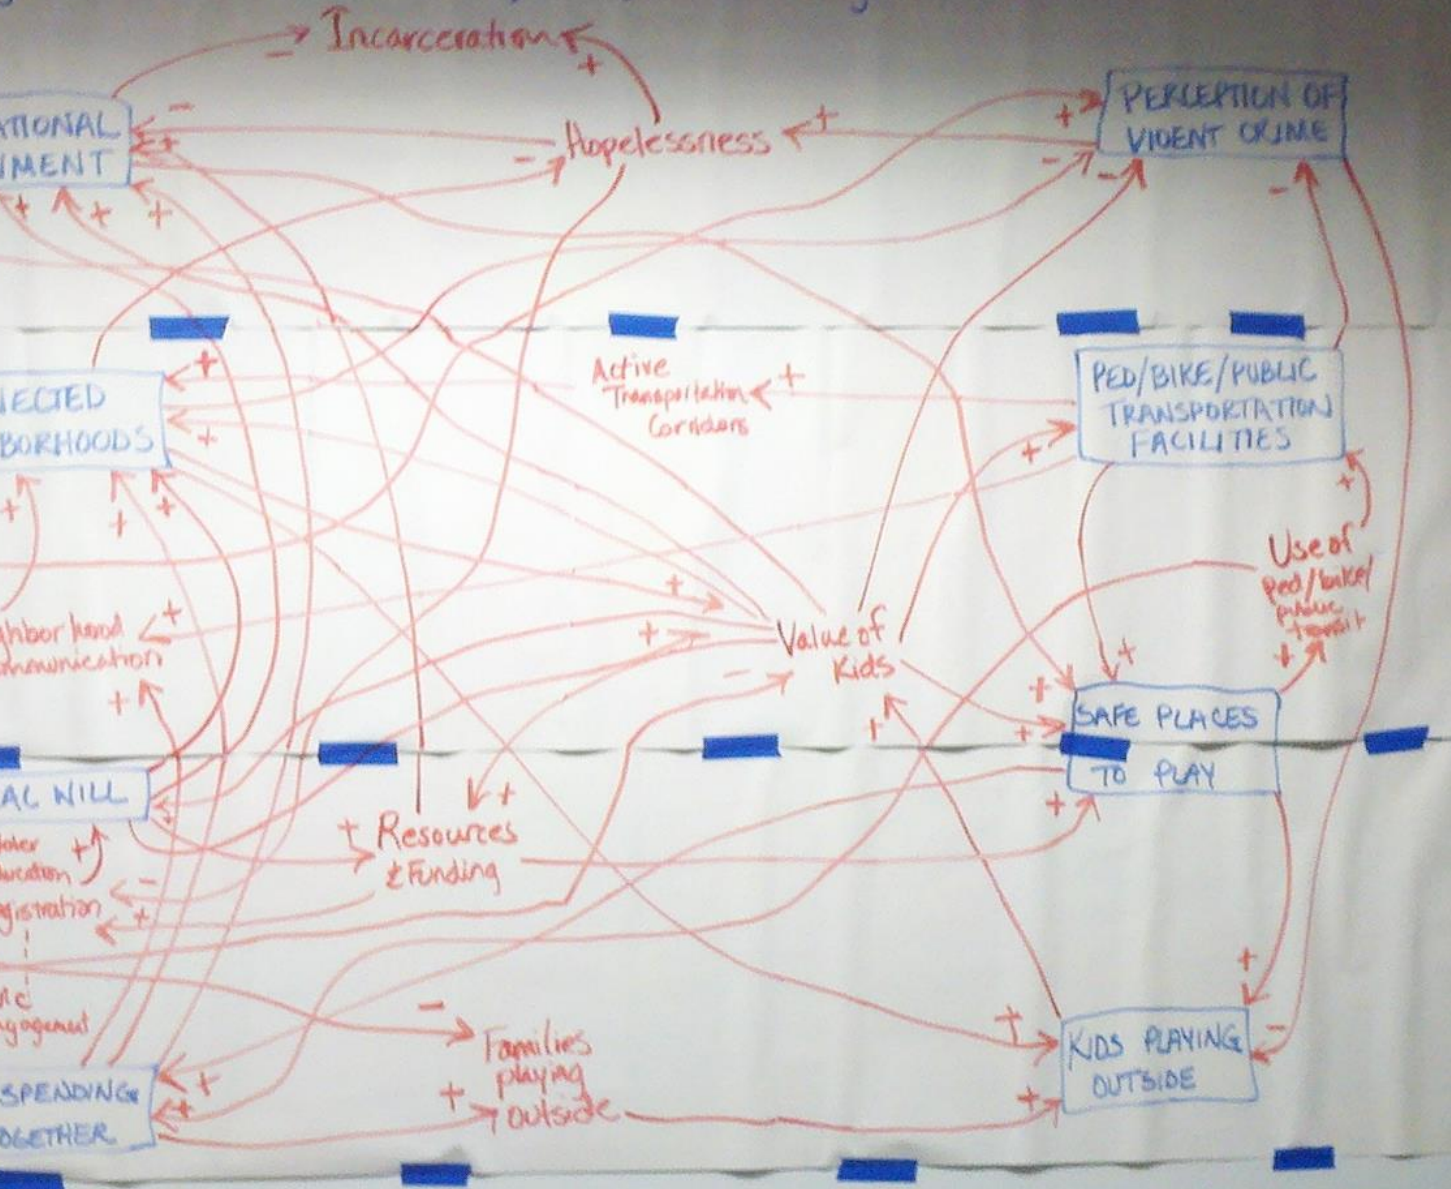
Incarceration

ATIONAL
MENT

Hopelessness

PERCEPTION OF
VIOENT CRIME

Active
Transportation
Corridors

IECTED
BORHOODS

PED/BIKE/PUBLIC
TRANSPORTATION
FACILITIES

Use of
ped/bike/
public
transit

hborhood
mmunication

Value of
Kids

SAFE PLACES
TO PLAY

AL WILL

Resources
& Funding

oter
ucation
gistration

ic
ngagement

Families
playing
outside

SPENDING
OGETHER

KIDS PLAYING
OUTSIDE